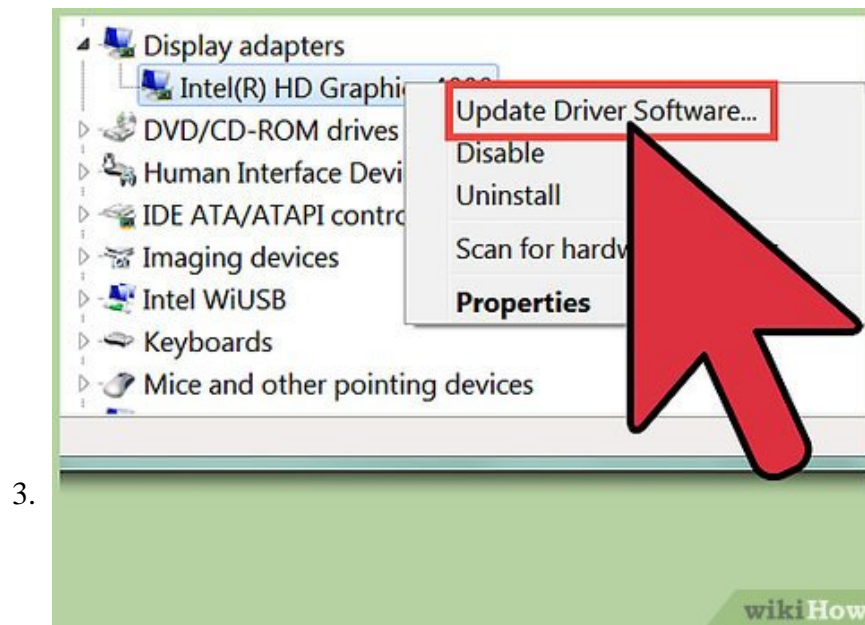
Display adapters
Intel(R) HD Graphi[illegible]
DVD/CD-ROM drives
Human Interface Devi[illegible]
IDE ATA/ATAPI contro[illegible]
Imaging devices
Intel WiUSB
Keyboards
Mice and other pointing devices

Update Driver Software...
Disable
Uninstall
Scan for hardw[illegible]
Properties

3.

wikiHow